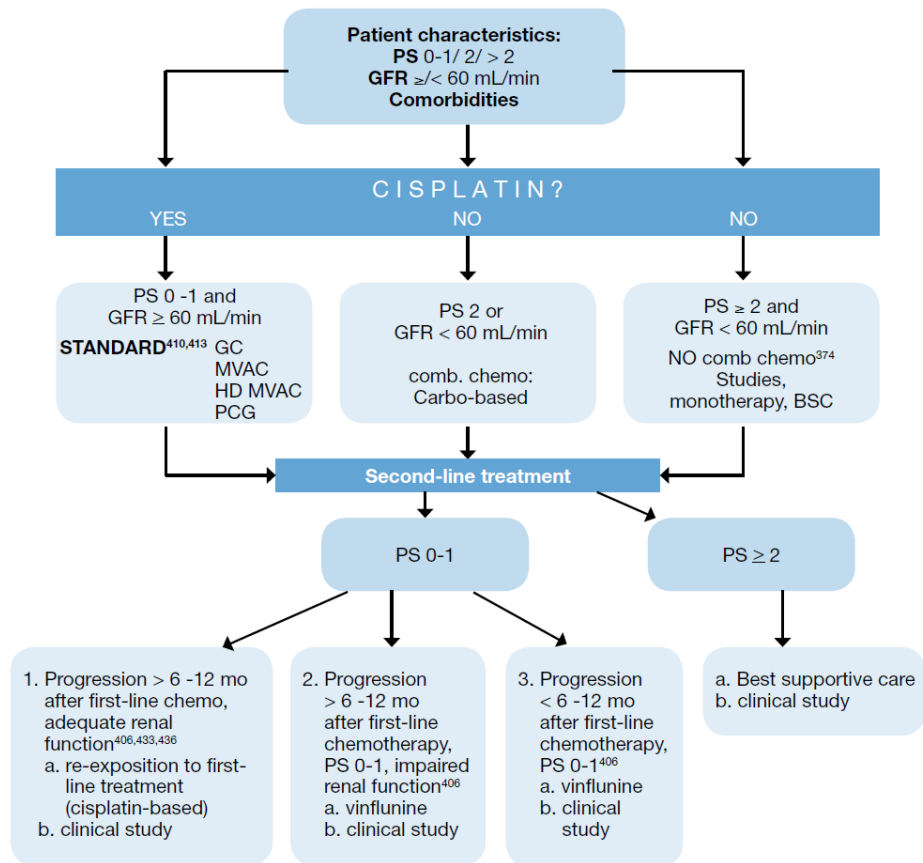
**Patient characteristics:**
**PS** 0-1/ 2/ > 2
**GFR** ≥/< 60 mL/min
**Comorbidities**

CISPLATIN?

YES

NO

NO

PS 0 -1 and GFR ≥ 60 mL/min
**STANDARD**$^{410,413}$ GC MVAC HD MVAC PCG

PS 2 or GFR < 60 mL/min

comb. chemo: Carbo-based

PS ≥ 2 and GFR < 60 mL/min

NO comb chemo$^{374}$ Studies, monotherapy, BSC

**Second-line treatment**

PS 0-1

PS ≥ 2

1. Progression > 6 -12 mo after first-line chemo, adequate renal function$^{406,433,436}$
a. re-exposition to first-line treatment (cisplatin-based)
b. clinical study

2. Progression > 6 -12 mo after first-line chemotherapy, PS 0-1, impaired renal function$^{406}$
a. vinflunine
b. clinical study

3. Progression < 6 -12 mo after first-line chemotherapy, PS 0-1$^{406}$
a. vinflunine
b. clinical study

a. Best supportive care
b. clinical study